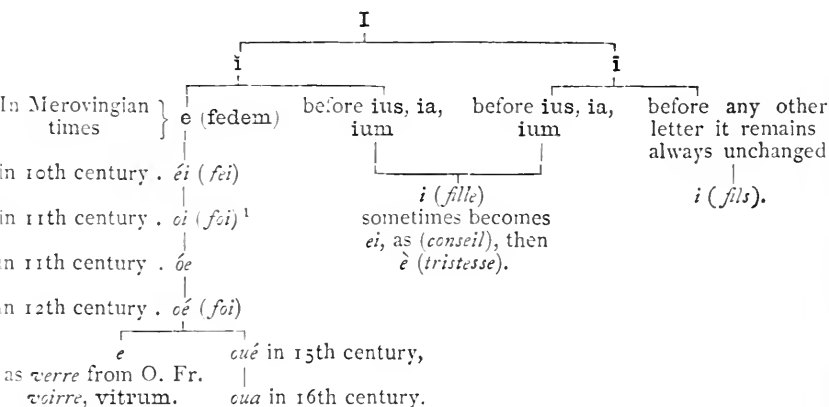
I

ĭ

ī

In Merovingian times } e (fedem)

before ius, ia, ium

before ius, ia, ium

before any other letter it remains always unchanged

in 10th century . éi (fei)

in 11th century . oi (foi)$^1$

in 11th century . óe

in 12th century . oé (foi)

i (fille) sometimes becomes ei, as (conseil), then è (tristesse).

i (fils).

e as verre from O. Fr. voirre, vitrum.

oué in 15th century, oua in 16th century.